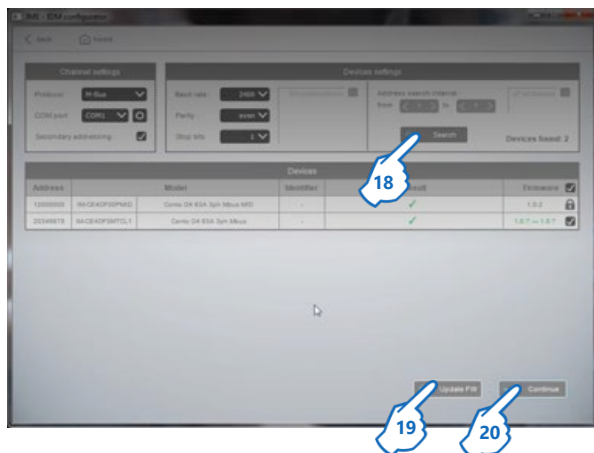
Back Install

Channel settings

Protocol M-Bus

COM port COM1

Secondary addressing

Devices settings

Baud rate 2400

Parity even

Stop bits 1

Address search interval

from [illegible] to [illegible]

Search

Devices found: 2

18

Devices

| Address | Model | Identifier | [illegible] | Firmware |
|---|---|---|---|---|
| 12000000 | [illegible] | Contio D4 63A 3ph Mbus MID | - | ✓ | 1.0.2 |
| 20349878 | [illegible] | Contio D4 63A 3ph Mbus | - | ✓ | 1.0.7 → 1.0.7 |

Update FW

Continue

19

20